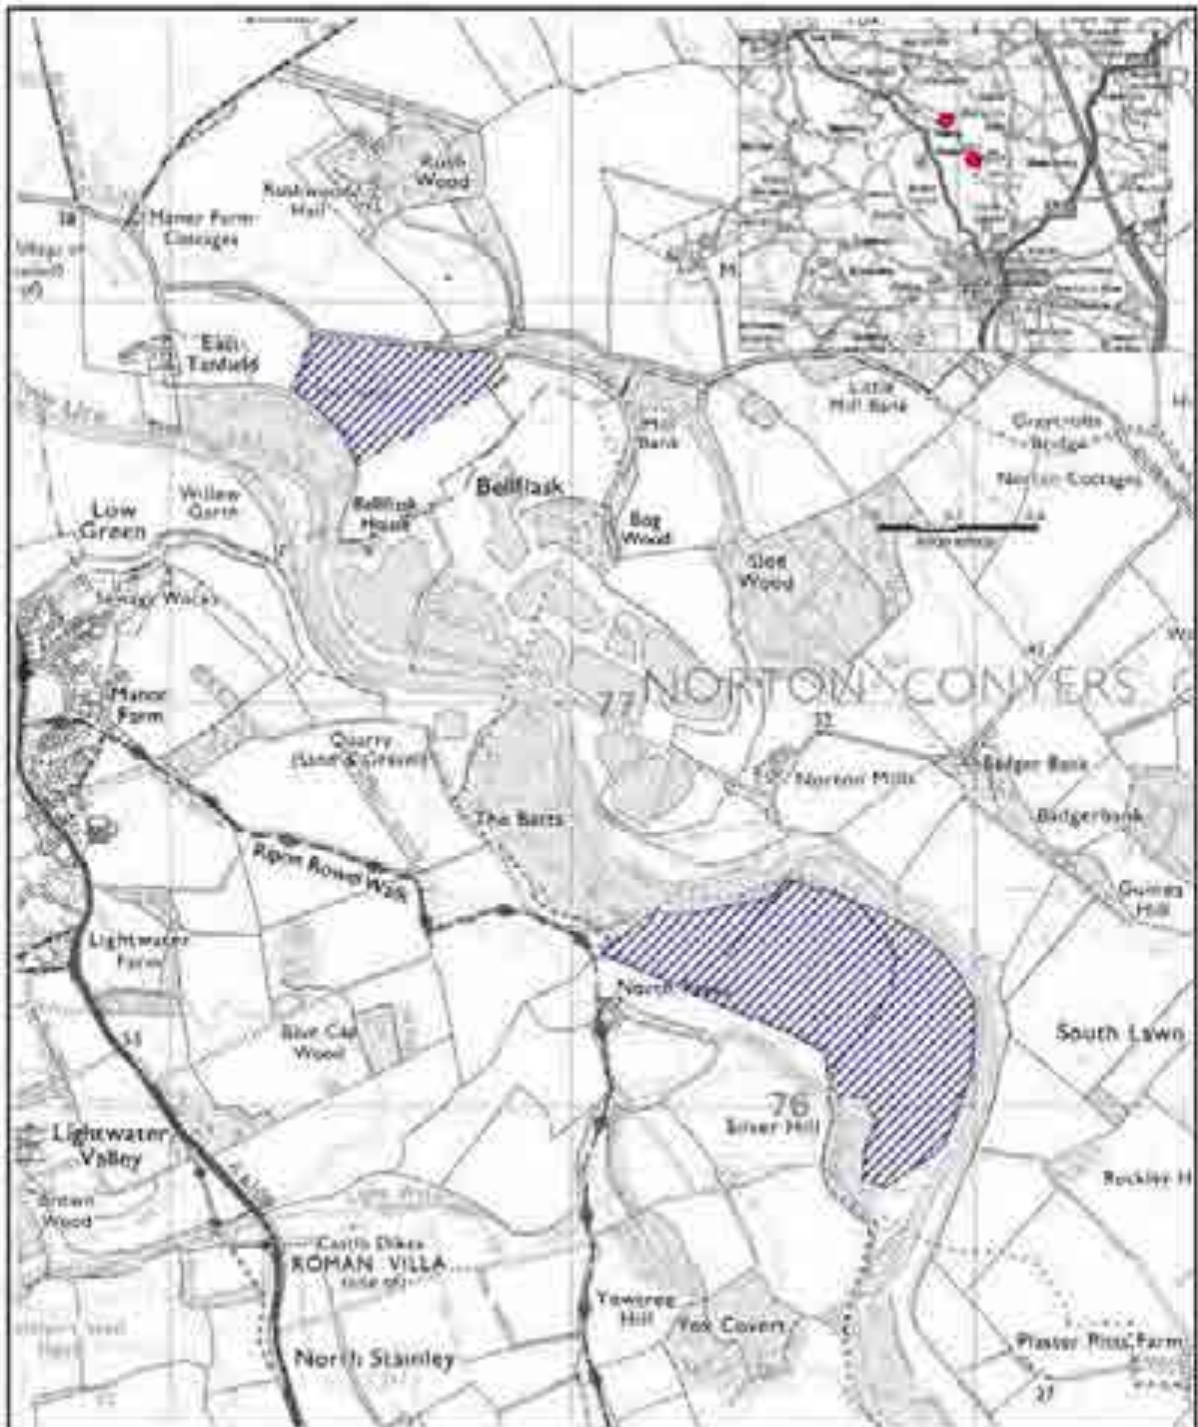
Rush Wood

Rushwood Hall

78

Manor Farm Cottages

East Tanfield

Little Hill Bank

Mill Bank

Greenholme Bridge

Norton Cottages

Low Green

Willow Garth

Bellflask House

Bellflask

Bog Wood

Sloe Wood

Sewage Works

NORTON CONYERS

Manor Farm

77

Quarry (Sand & Gravel)

Norton Mills

Badger Bank

Badgerbank

The Batts

Ripon Rowel Walk

Gunnas Hill

Lightwater Farm

North

Blue Cap Wood

South Lawn

76

Silver Hill

Lightwater Valley

Brown Wood

Castle Dikes ROMAN VILLA (site of)

Yewtree Hill

Fox Covert

North Stainley

Plaster Pitts Farm

Rucklee H